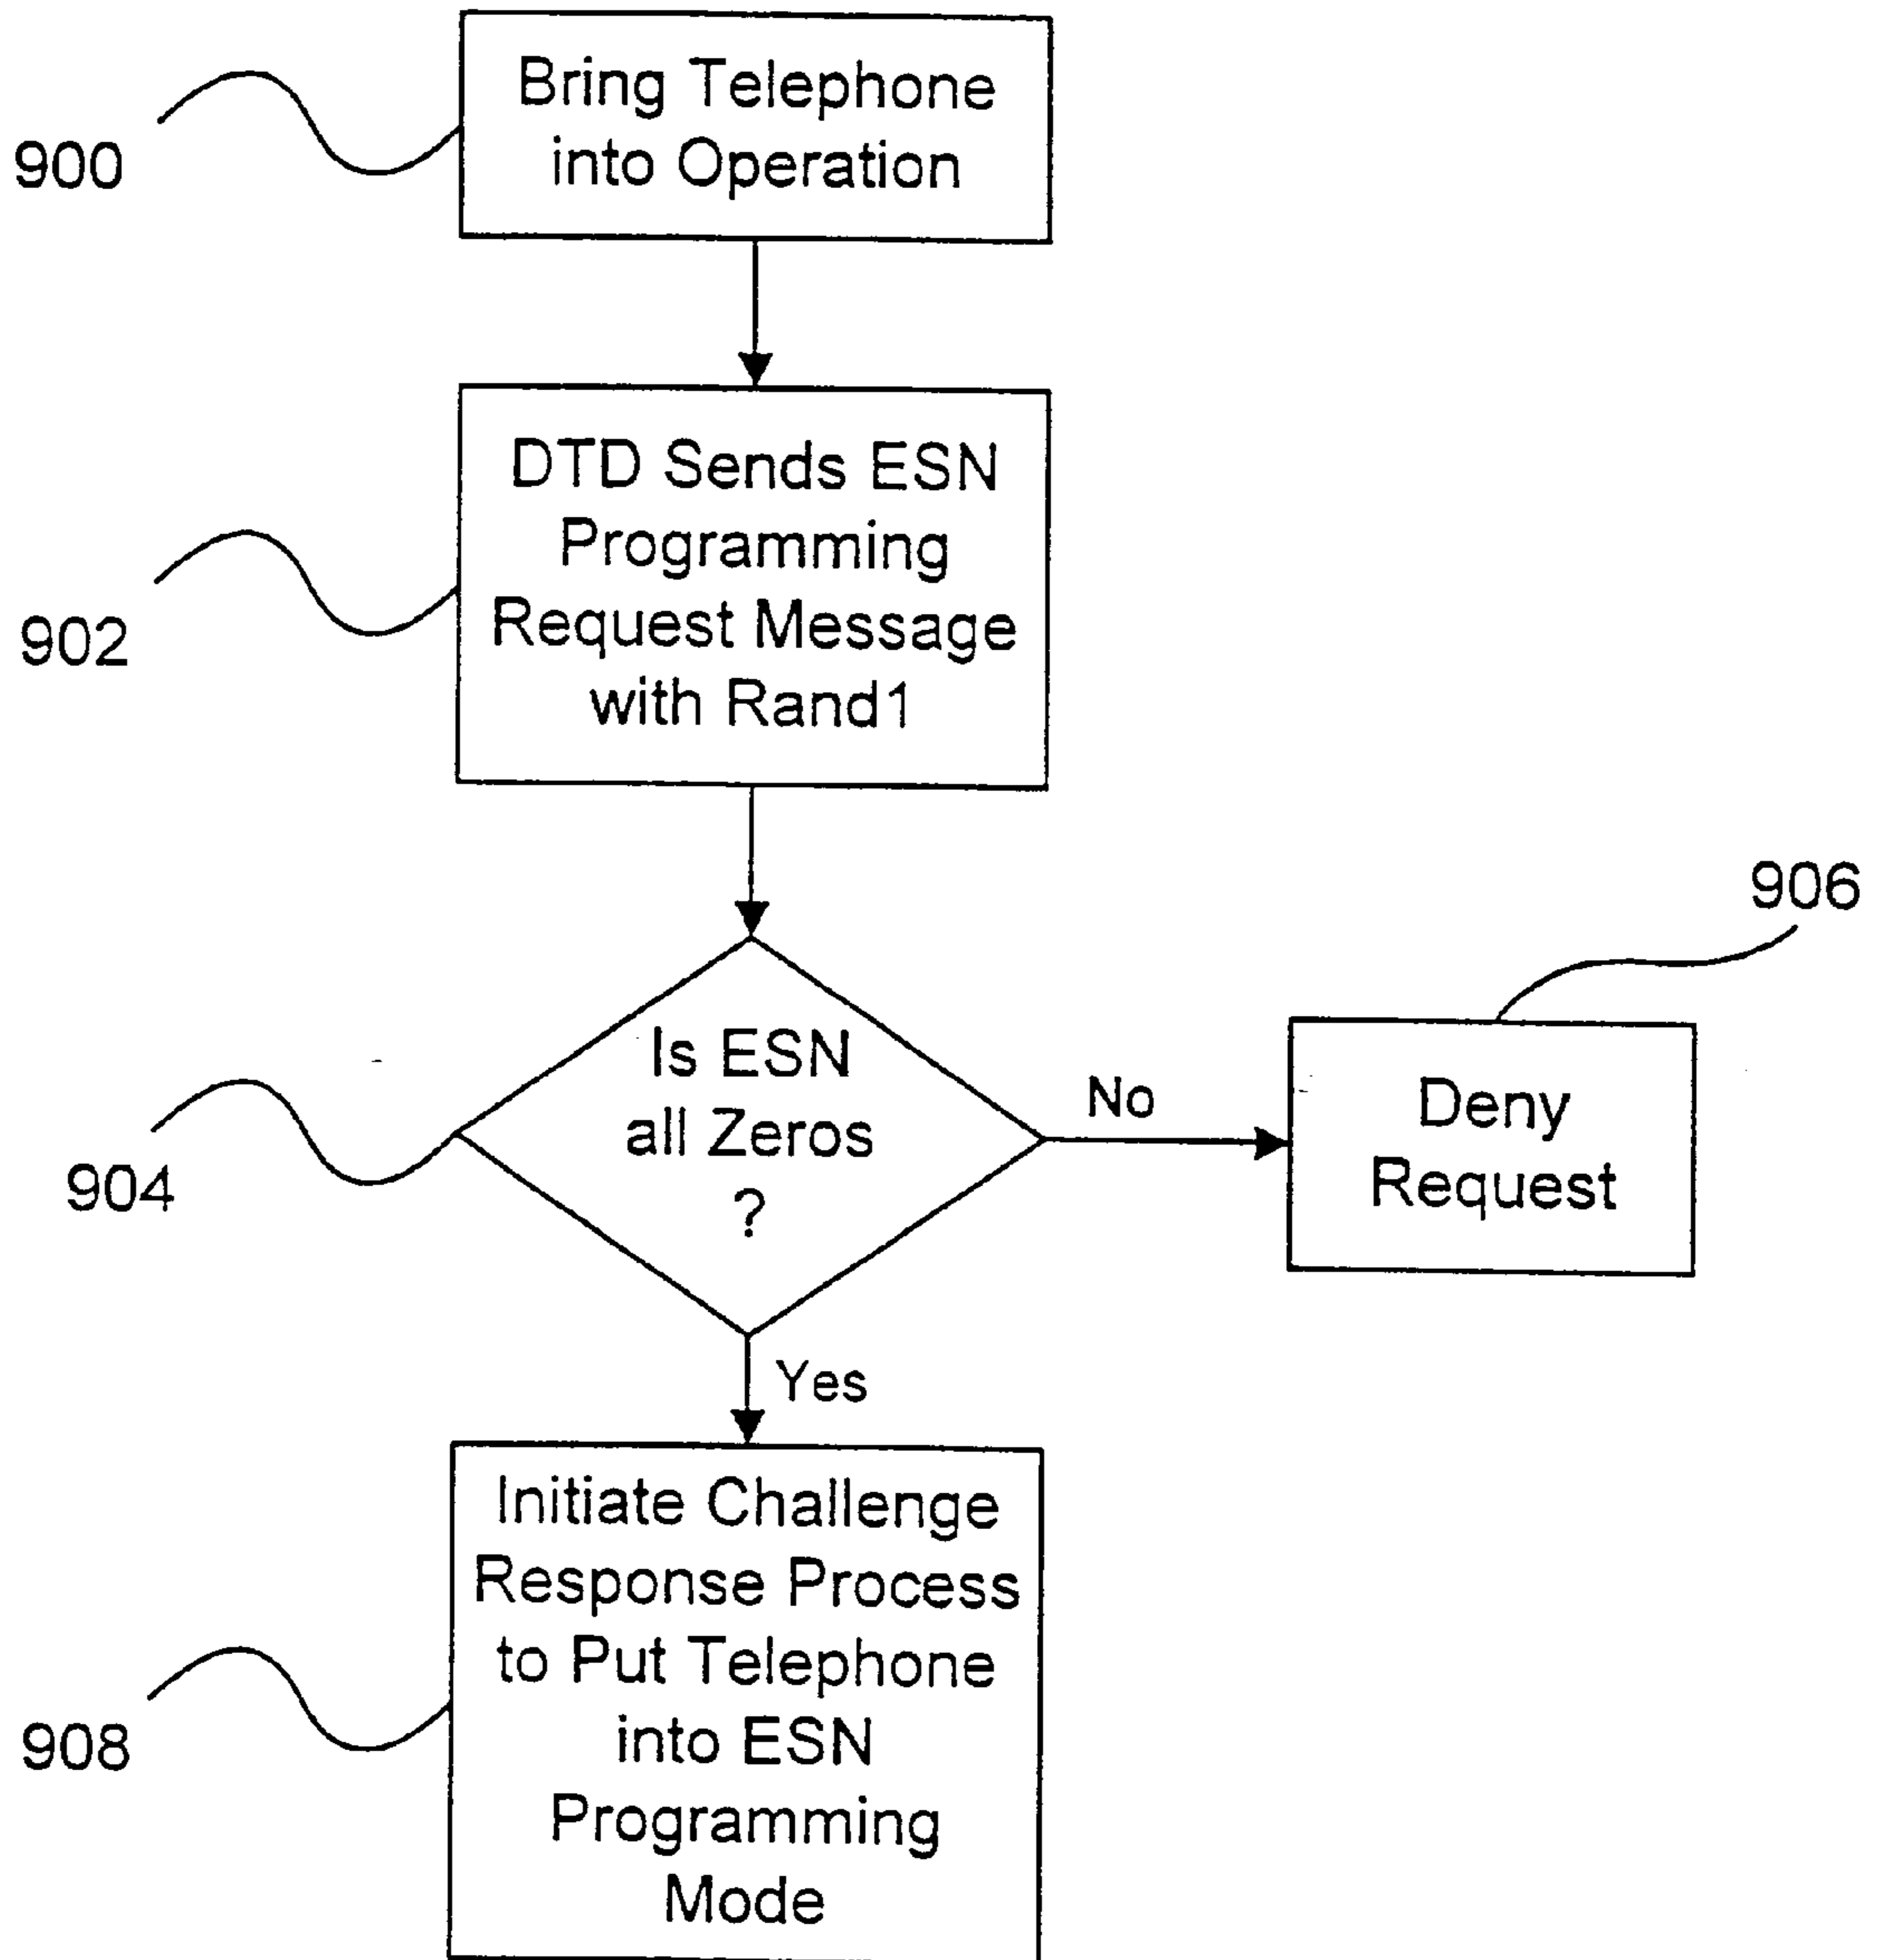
900

Bring Telephone into Operation

902

DTD Sends ESN Programming Request Message with Rand1

904

Is ESN all Zeros ?

No

906

Deny Request

Yes

908

Initiate Challenge Response Process to Put Telephone into ESN Programming Mode